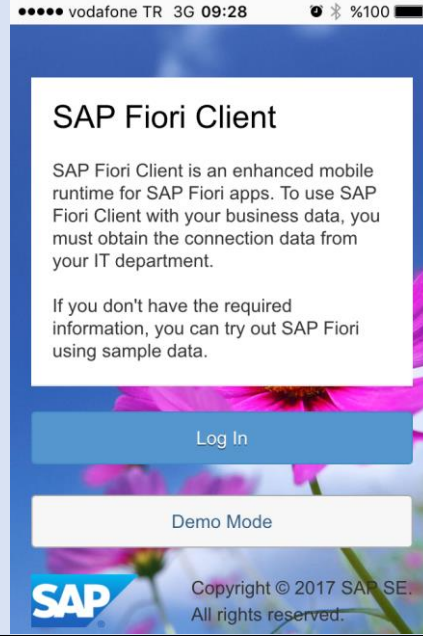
●●●●● vodafone TR 3G 09:28 %100

SAP Fiori Client

SAP Fiori Client is an enhanced mobile runtime for SAP Fiori apps. To use SAP Fiori Client with your business data, you must obtain the connection data from your IT department.

If you don't have the required information, you can try out SAP Fiori using sample data.

Log In

Demo Mode

SAP

Copyright © 2017 SAP SE. All rights reserved.